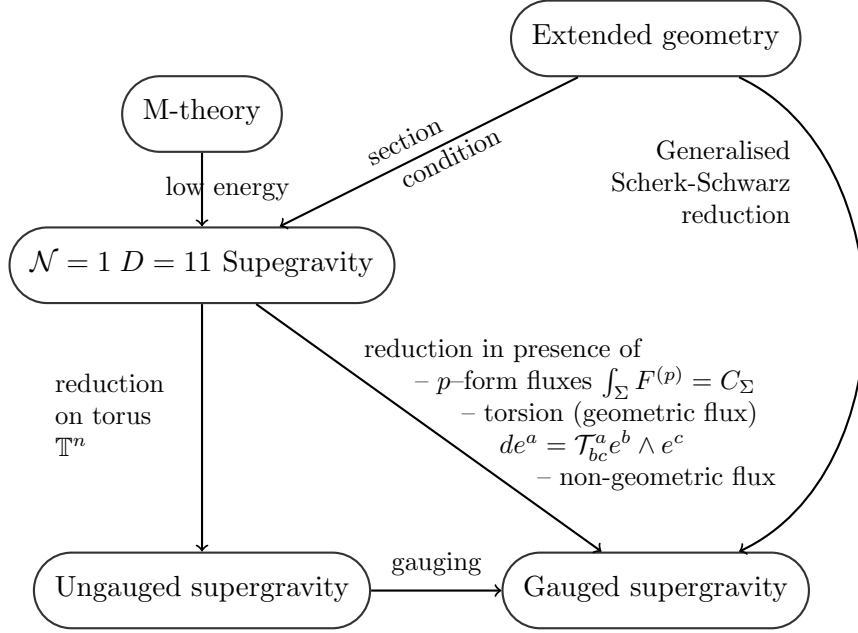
Extended geometry

M-theory

section condition

Generalised Scherk-Schwarz reduction

low energy

$\mathcal{N} = 1$ $D = 11$ Supegravity

reduction in presence of
– $p$–form fluxes $\int_\Sigma F^{(p)} = C_\Sigma$
– torsion (geometric flux)
$de^a = \mathcal{T}^a_{bc} e^b \wedge e^c$
– non-geometric flux

reduction on torus $\mathbb{T}^n$

Ungauged supergravity

gauging

Gauged supergravity